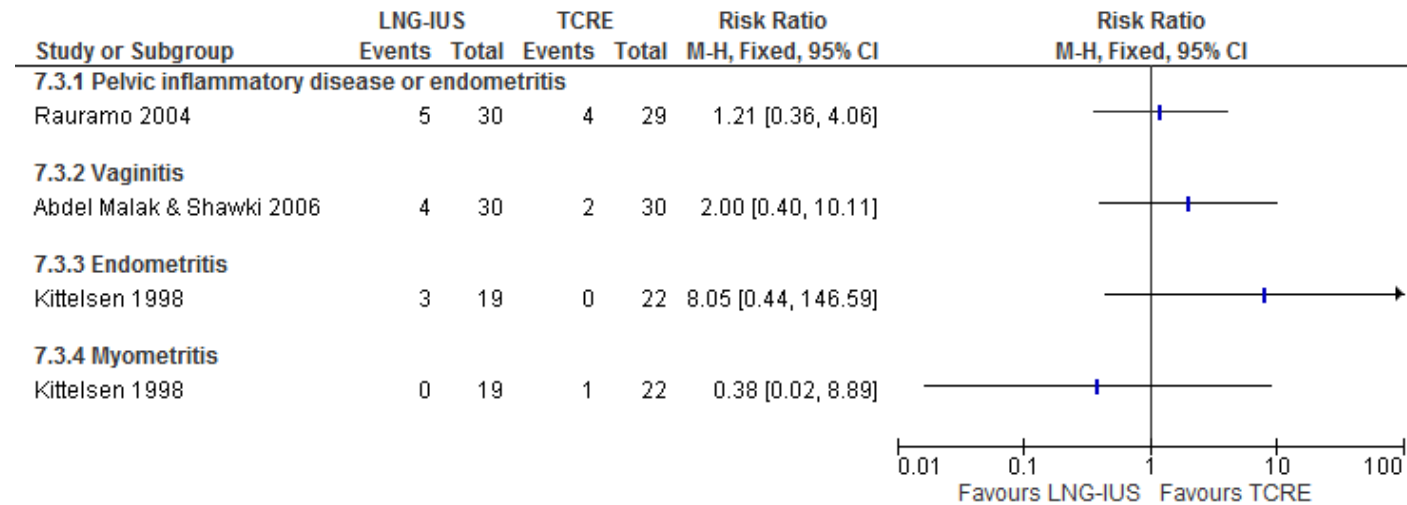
| Study or Subgroup | LNG-IUS Events | LNG-IUS Total | TCRE Events | TCRE Total | Risk Ratio M-H, Fixed, 95% CI |
|---|---|---|---|---|---|
| **7.3.1 Pelvic inflammatory disease or endometritis** | | | | | |
| Rauramo 2004 | 5 | 30 | 4 | 29 | 1.21 [0.36, 4.06] |
| **7.3.2 Vaginitis** | | | | | |
| Abdel Malak & Shawki 2006 | 4 | 30 | 2 | 30 | 2.00 [0.40, 10.11] |
| **7.3.3 Endometritis** | | | | | |
| Kittelsen 1998 | 3 | 19 | 0 | 22 | 8.05 [0.44, 146.59] |
| **7.3.4 Myometritis** | | | | | |
| Kittelsen 1998 | 0 | 19 | 1 | 22 | 0.38 [0.02, 8.89] |

Risk Ratio
M-H, Fixed, 95% CI

0.01 0.1 1 10 100
Favours LNG-IUS Favours TCRE